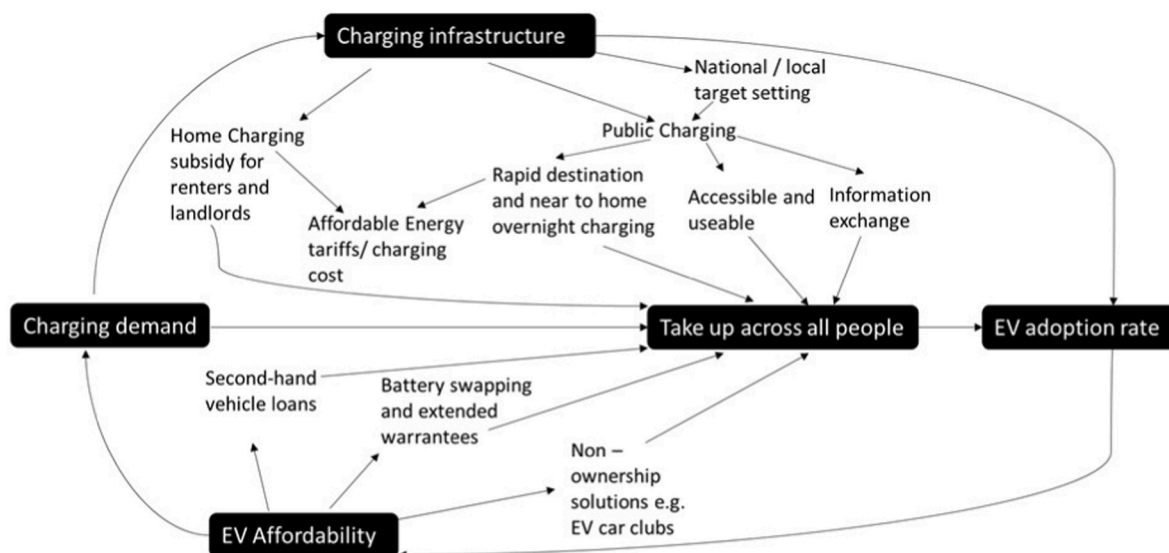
Charging infrastructure

National / local target setting

Public Charging

Home Charging subsidy for renters and landlords

Affordable Energy tariffs/ charging cost

Rapid destination and near to home overnight charging

Accessible and useable

Information exchange

Charging demand

Take up across all people

EV adoption rate

Second-hand vehicle loans

Battery swapping and extended warrantees

Non – ownership solutions e.g. EV car clubs

EV Affordability